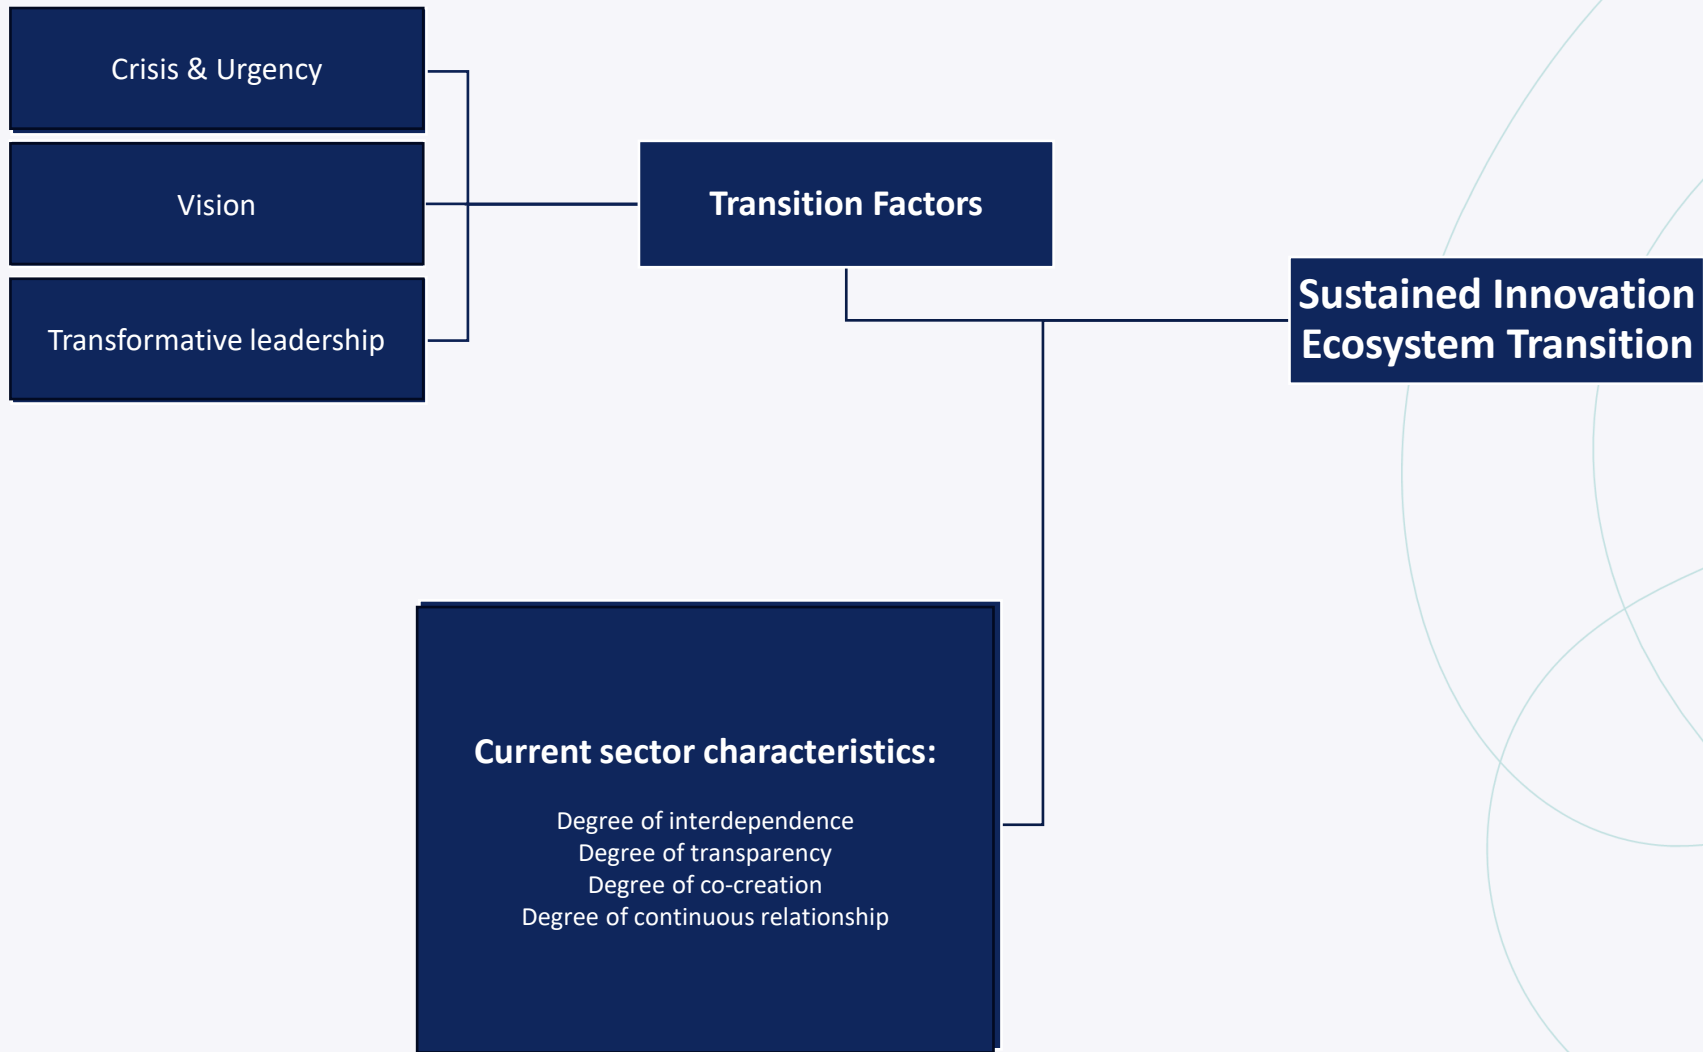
Crisis & Urgency

Vision

Transformative leadership

Transition Factors

Sustained Innovation Ecosystem Transition

Current sector characteristics:

Degree of interdependence
Degree of transparency
Degree of co-creation
Degree of continuous relationship